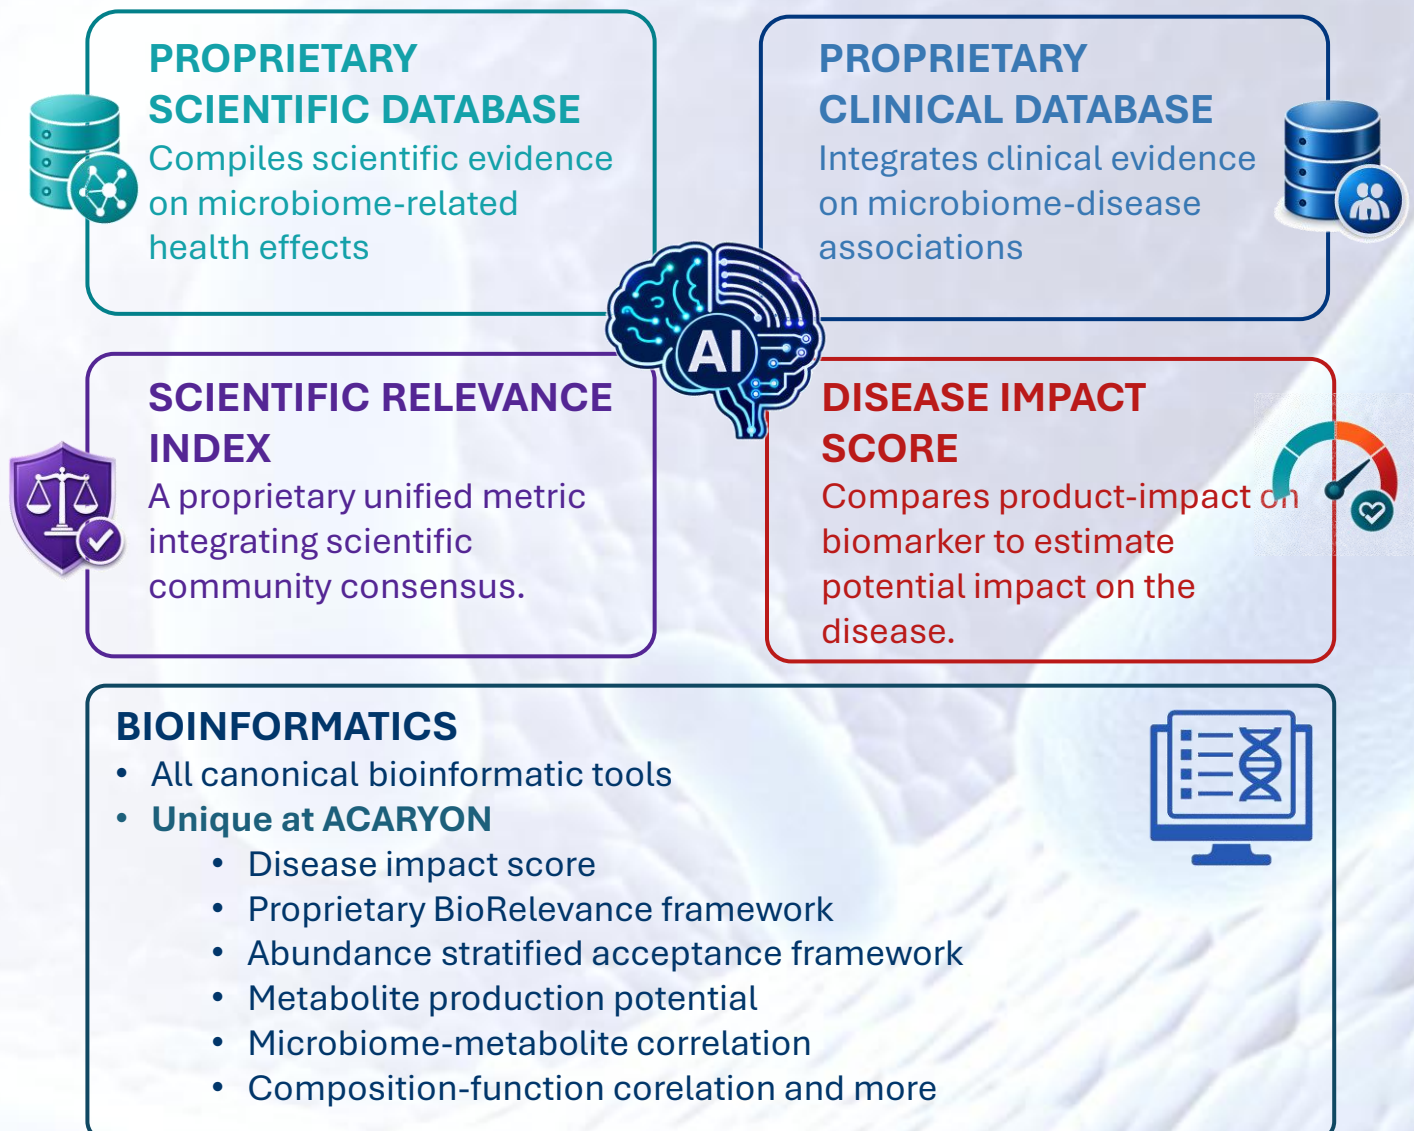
PROPRIETARY SCIENTIFIC DATABASE
Compiles scientific evidence on microbiome-related health effects

PROPRIETARY CLINICAL DATABASE
Integrates clinical evidence on microbiome-disease associations

AI

SCIENTIFIC RELEVANCE INDEX
A proprietary unified metric integrating scientific community consensus.

DISEASE IMPACT SCORE
Compares product-impact on biomarker to estimate potential impact on the disease.

BIOINFORMATICS
• All canonical bioinformatic tools
• Unique at ACARYON
• Disease impact score
• Proprietary BioRelevance framework
• Abundance stratified acceptance framework
• Metabolite production potential
• Microbiome-metabolite correlation
• Composition-function corelation and more